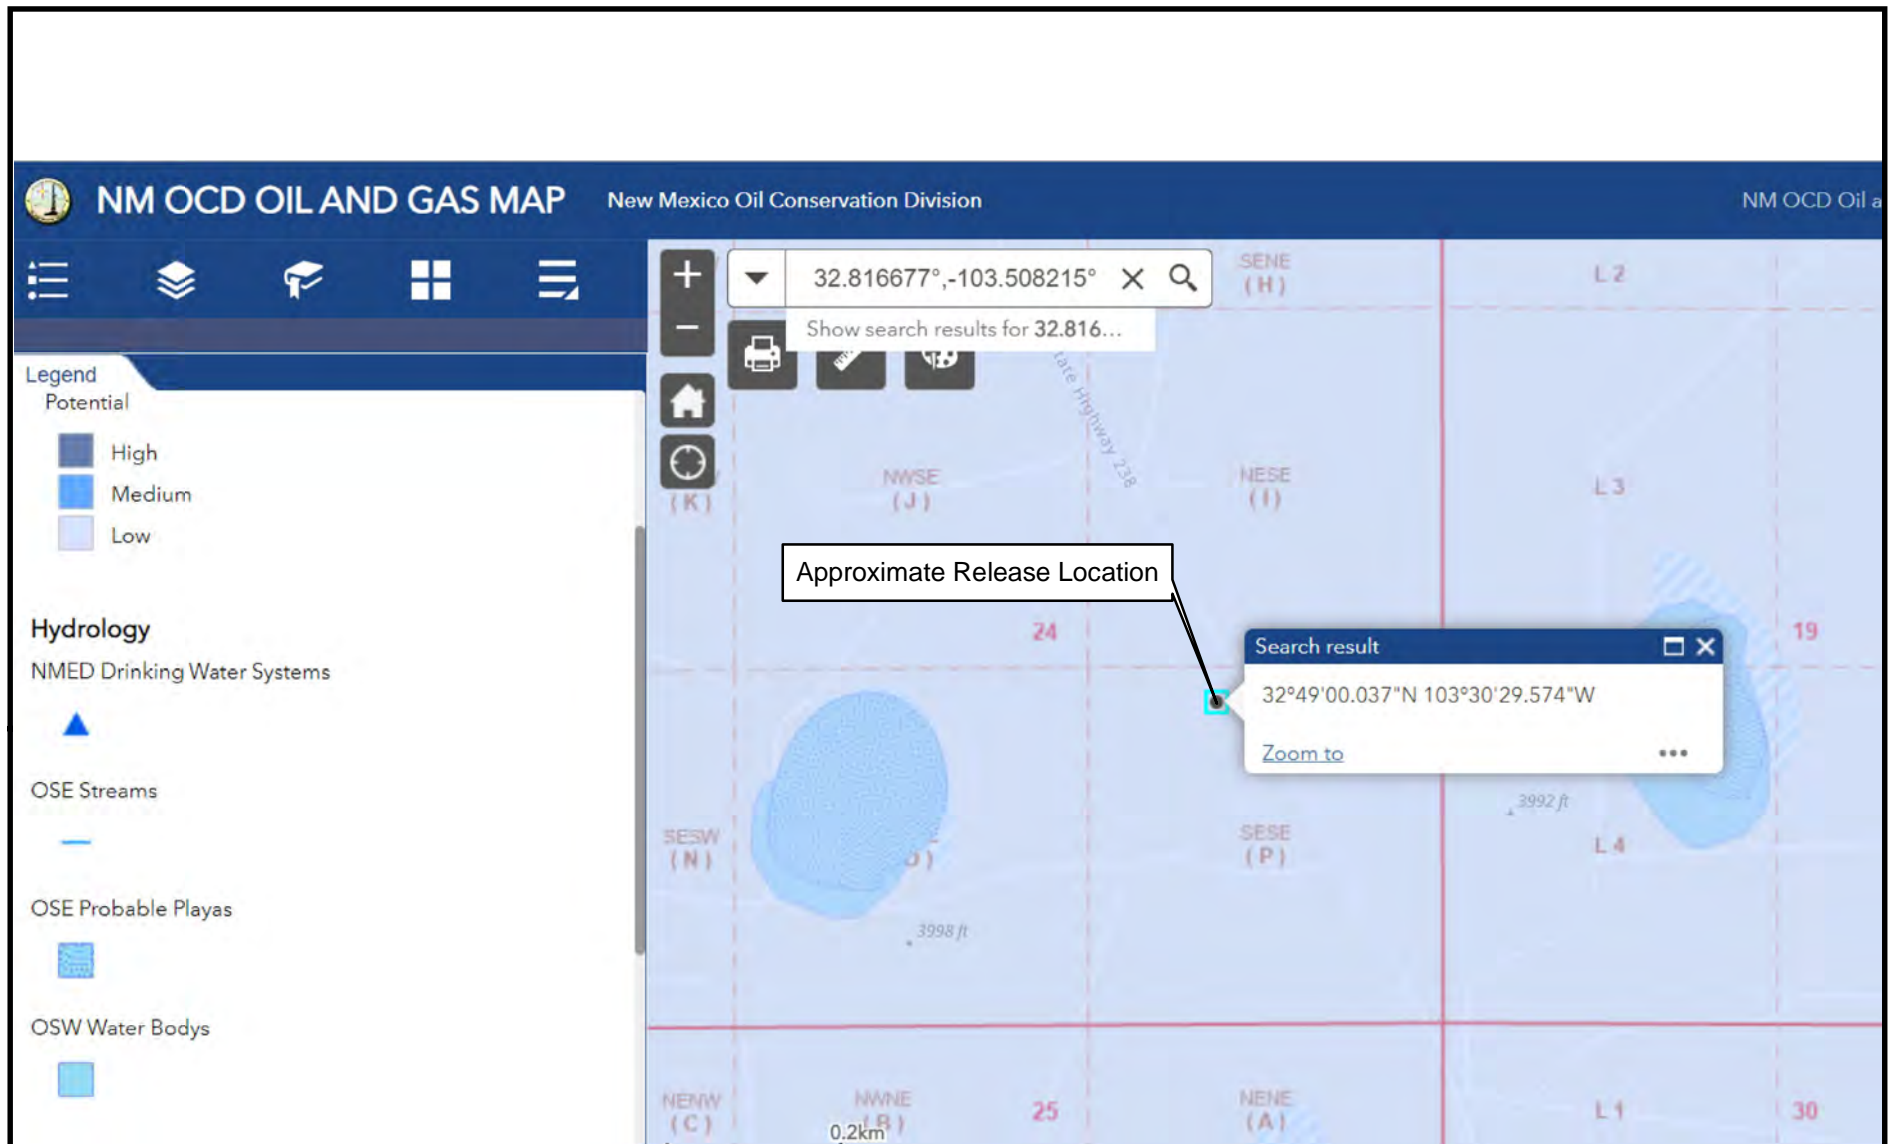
NM OCD OIL AND GAS MAP New Mexico Oil Conservation Division NM OCD Oil a

Legend
Potential
High
Medium
Low

Hydrology
NMED Drinking Water Systems
OSE Streams
OSE Probable Playas
OSW Water Bodys

32.816677°,-103.508215°
Show search results for 32.816...

SENE (H)
L 2
State Highway 238
NWSE (J)
NESE (I)
L 3
(K)
Approximate Release Location
24
19
Search result
32°49'00.037"N 103°30'29.574"W
Zoom to
3992 ft
SESW (N)
(J)
SESE (P)
L 4
3998 ft
NENW (C)
NWNE (B)
25
NENE (A)
L 1
30
0.2km